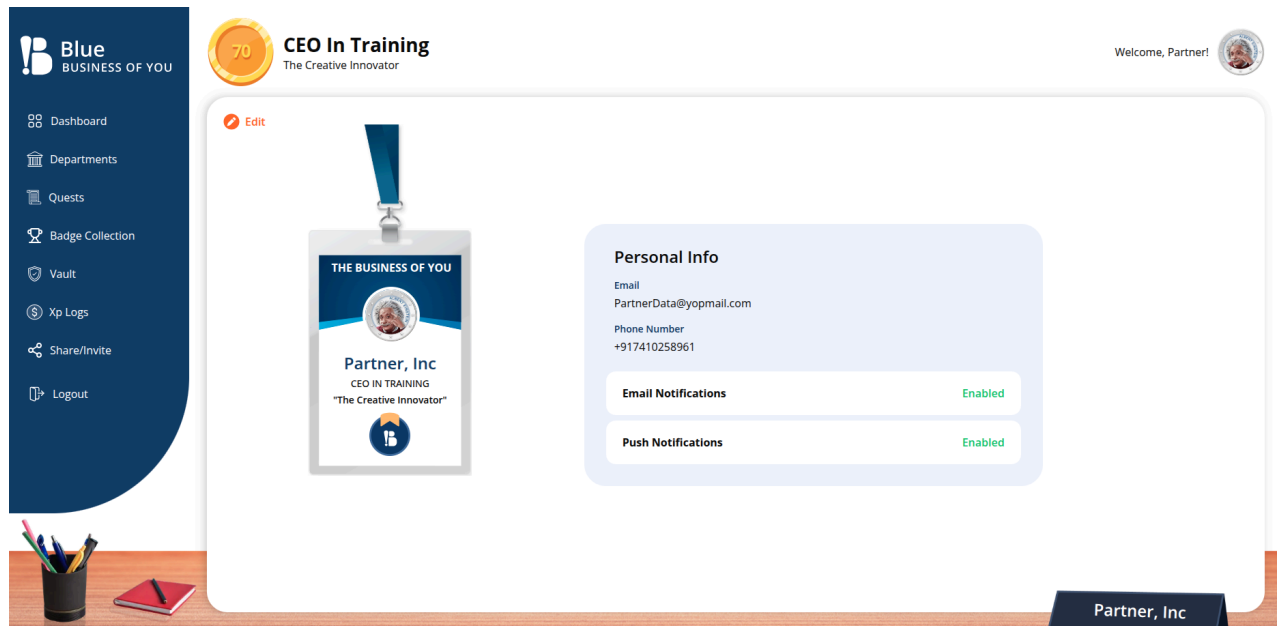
Blue
BUSINESS OF YOU

Dashboard
Departments
Quests
Badge Collection
Vault
Xp Logs
Share/Invite
Logout

70
CEO In Training
The Creative Innovator

Welcome, Partner!

Edit

THE BUSINESS OF YOU
Partner, Inc
CEO IN TRAINING
"The Creative Innovator"

Personal Info
Email
PartnerData@yopmail.com
Phone Number
+917410258961

| Email Notifications | Enabled |
|---|---|
| Push Notifications | Enabled |

Partner, Inc